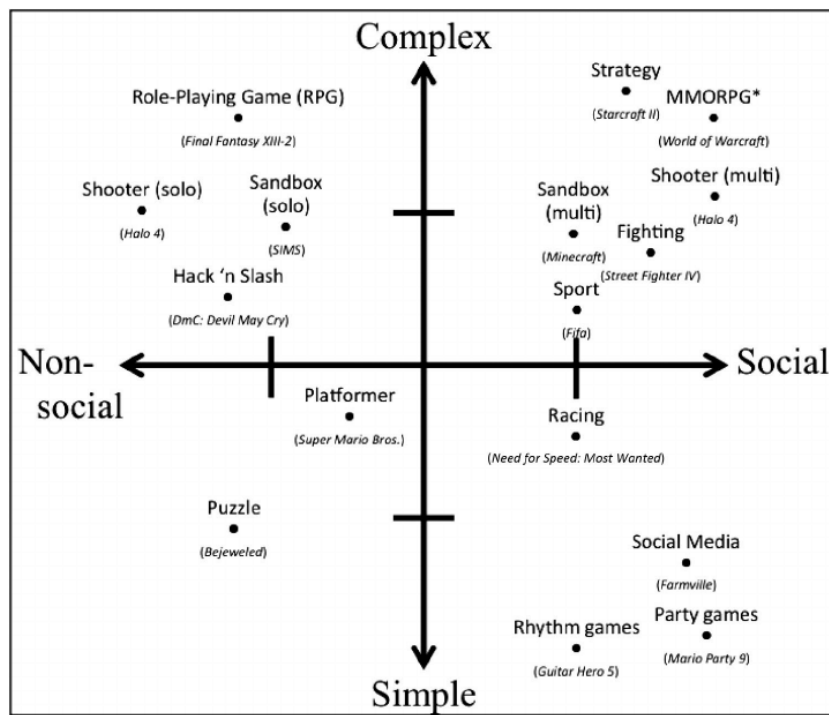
Complex

Role-Playing Game (RPG)
(Final Fantasy XIII-2)

Strategy
(Starcraft II)

MMORPG*
(World of Warcraft)

Shooter (solo)
(Halo 4)

Sandbox (solo)
(SIMS)

Sandbox (multi)
(Minecraft)

Shooter (multi)
(Halo 4)

Fighting
(Street Fighter IV)

Hack 'n Slash
(DmC: Devil May Cry)

Sport
(Fifa)

Non-social

Social

Platformer
(Super Mario Bros.)

Racing
(Need for Speed: Most Wanted)

Puzzle
(Bejeweled)

Social Media
(Farmville)

Party games
(Mario Party 9)

Rhythm games
(Guitar Hero 5)

Simple